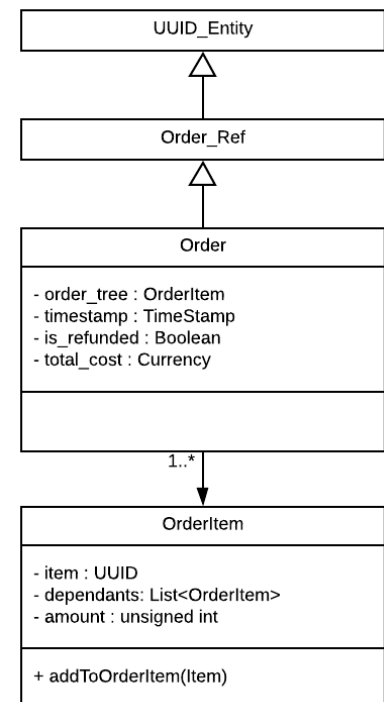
UUID_Entity

Order_Ref

Order

- order_tree : OrderItem
- timestamp : TimeStamp
- is_refunded : Boolean
- total_cost : Currency

1..*

OrderItem

- item : UUID
- dependants: List<OrderItem>
- amount : unsigned int

+ addToOrderItem(Item)